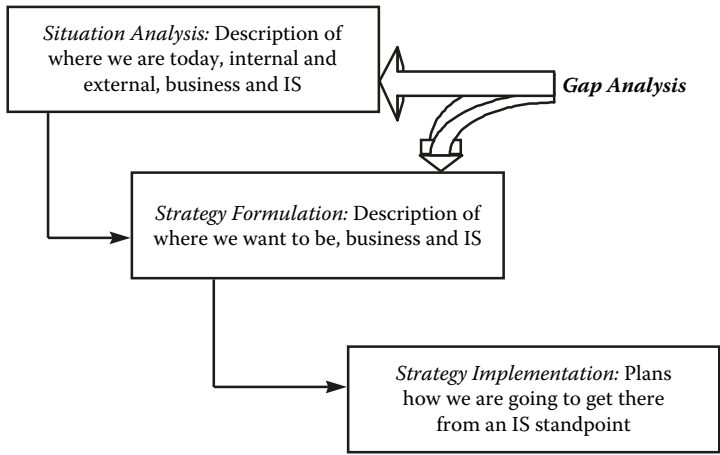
*Situation Analysis:* Description of where we are today, internal and external, business and IS

***Gap Analysis***

*Strategy Formulation:* Description of where we want to be, business and IS

*Strategy Implementation:* Plans how we are going to get there from an IS standpoint